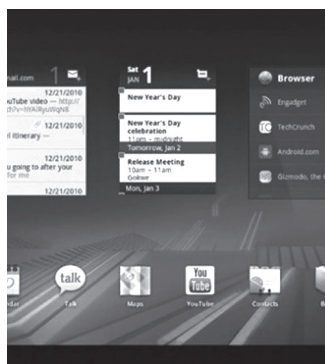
nail.com 1

12/21/2010
YouTube video -- http://
D=zp1uYWgN8

12/21/2010
d itinerary --

12/21/2010
12/21/2010
going to after your
l 2

12/21/2010
s

Sat JAN 1

New Year's Day

New Year's Day celebration
11pm – midnight

Tomorrow, Jan 2

Release Meeting
10am – 11am
Gobase

Mon, Jan 3

Browser

Engadget

TechCrunch

Android.com

Gizmodo, the

talk

Talk

Maps

You Tube

YouTube

Contacts